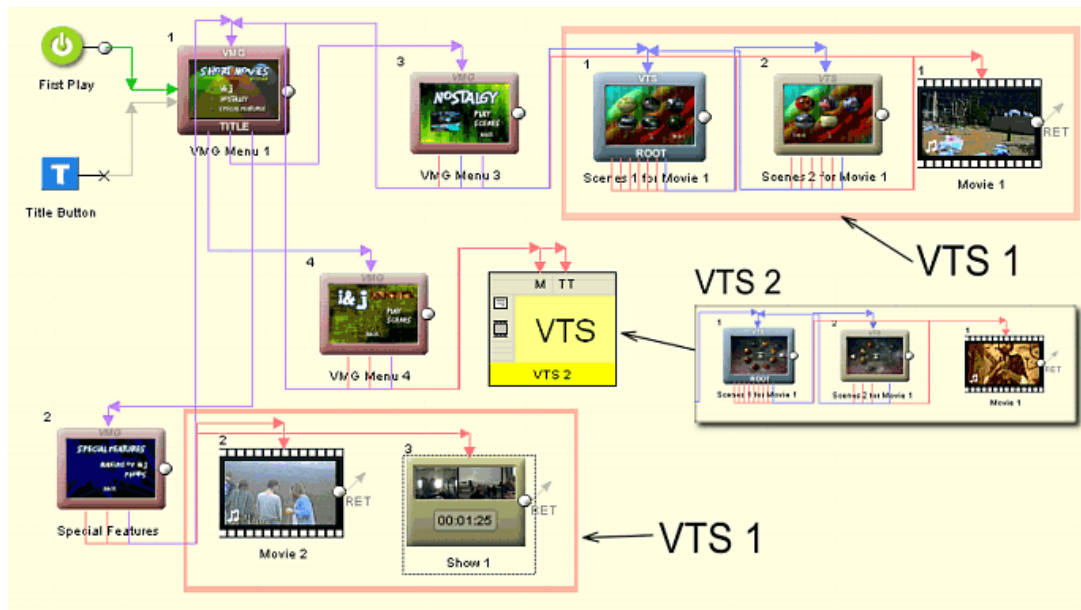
First Play

Title Button

1
VMG
SHORT MOVIES
I&J
NOSTALGY
SPECIAL FEATURES
TITLE
VMG Menu 1

3
VMG
NOSTALGY
PLAY
SCENES
BACK
VMG Menu 3

1
VTS
ROOT
Scenes 1 for Movie 1

2
VTS
Scenes 2 for Movie 1

1
RET
Movie 1

VTS 1

4
VMG
i&j
PLAY
SCENES
BACK
VMG Menu 4

M TT
VTS
VTS 2

VTS 2

1
ROOT
Scenes 1 for Movie 1

2
Scenes 2 for Movie 1

1
RET
Movie 1

2
VMG
SPECIAL FEATURES
MAKING OF I&J
PUPPY
BACK
Special Features

2
RET
Movie 2

3
00:01:25
RET
Show 1

VTS 1